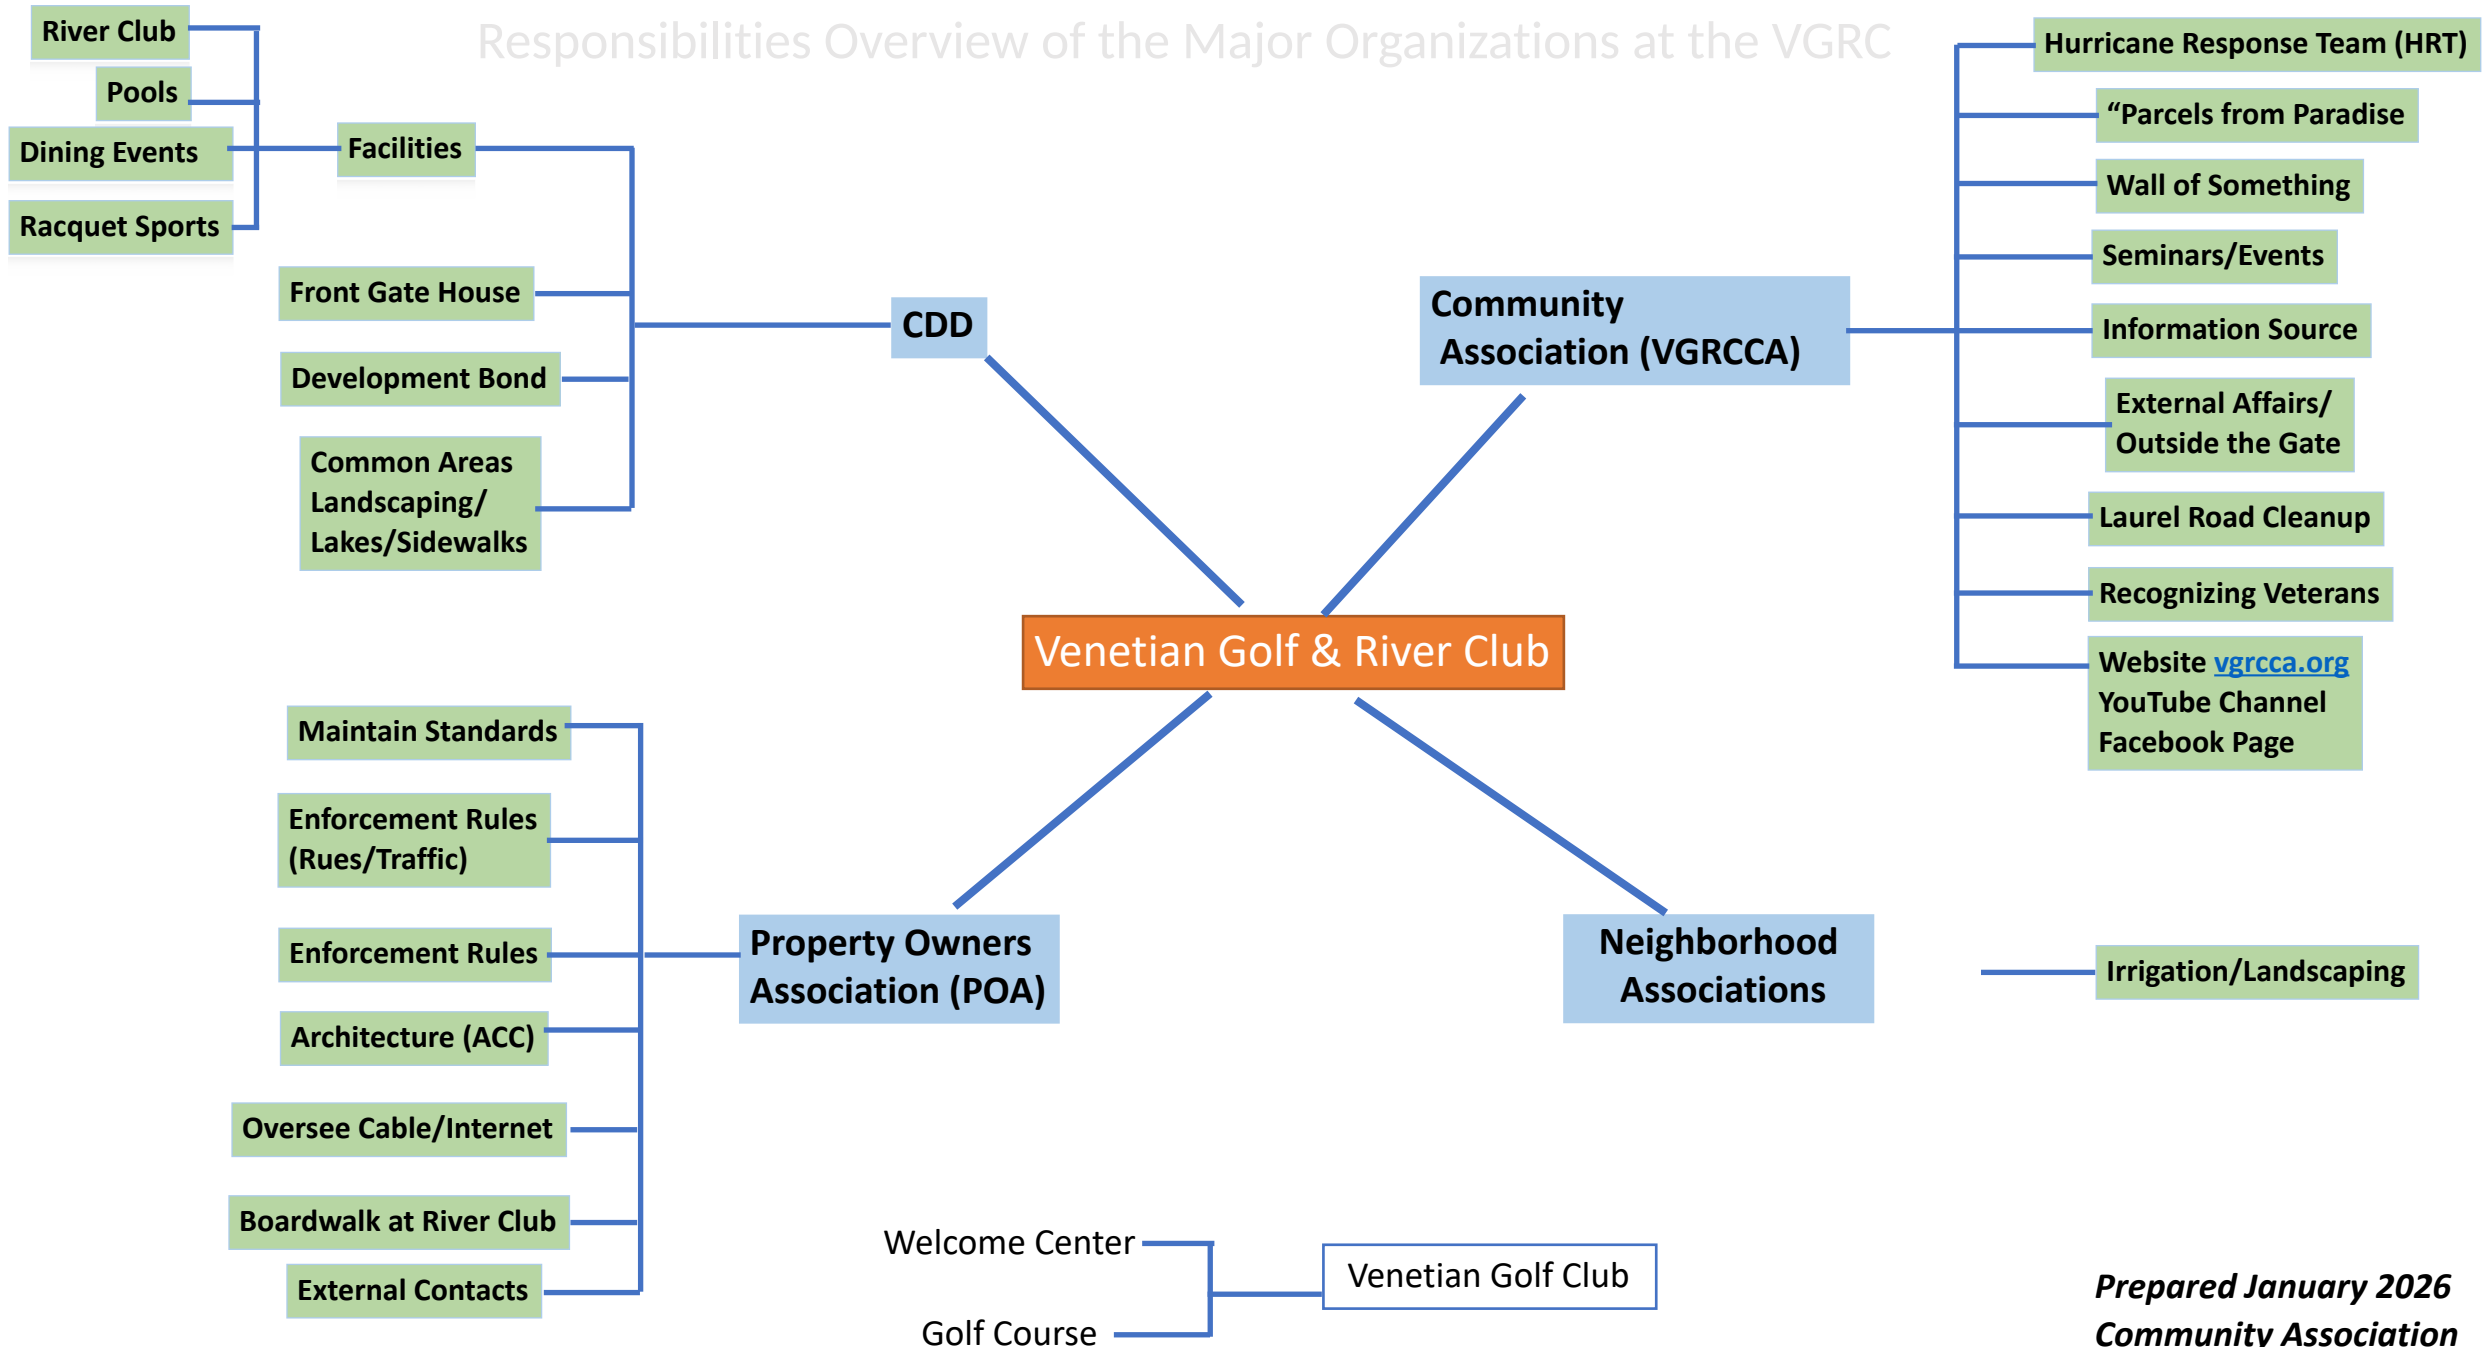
Responsibilities Overview of the Major Organizations at the VGRC

River Club
Pools
Dining Events
Racquet Sports
Facilities
Front Gate House
Development Bond
Common Areas Landscaping/ Lakes/Sidewalks
CDD

Community Association (VGRCCA)
Hurricane Response Team (HRT)
“Parcels from Paradise
Wall of Something
Seminars/Events
Information Source
External Affairs/ Outside the Gate
Laurel Road Cleanup
Recognizing Veterans
Website vgrcca.org YouTube Channel Facebook Page

Venetian Golf & River Club

Maintain Standards
Enforcement Rules (Rues/Traffic)
Enforcement Rules
Architecture (ACC)
Oversee Cable/Internet
Boardwalk at River Club
External Contacts
Property Owners Association (POA)

Neighborhood Associations
Irrigation/Landscaping

Welcome Center
Golf Course
Venetian Golf Club

Prepared January 2026
Community Association